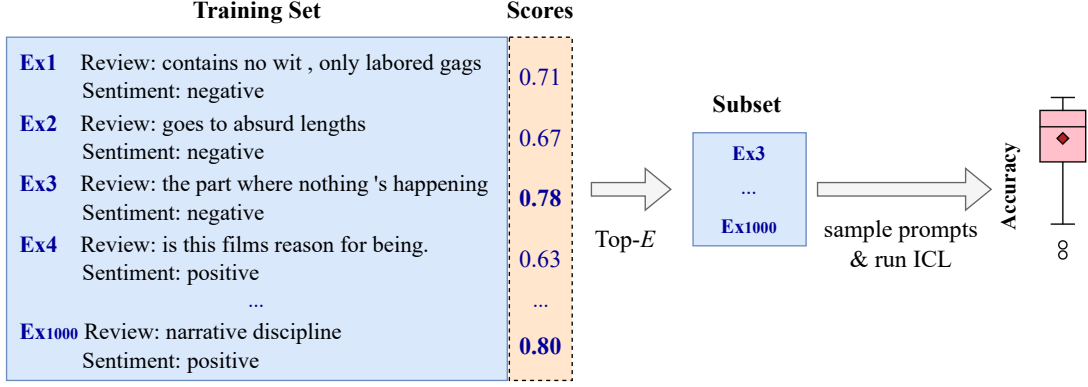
Training Set

Scores

Ex1 Review: contains no wit , only labored gags
Sentiment: negative

0.71

Ex2 Review: goes to absurd lengths
Sentiment: negative

0.67

Ex3 Review: the part where nothing 's happening
Sentiment: negative

0.78

Ex4 Review: is this films reason for being.
Sentiment: positive

0.63

...

...

Ex1000 Review: narrative discipline
Sentiment: positive

0.80

Top-$E$

Subset

Ex3
...
Ex1000

sample prompts & run ICL

Accuracy